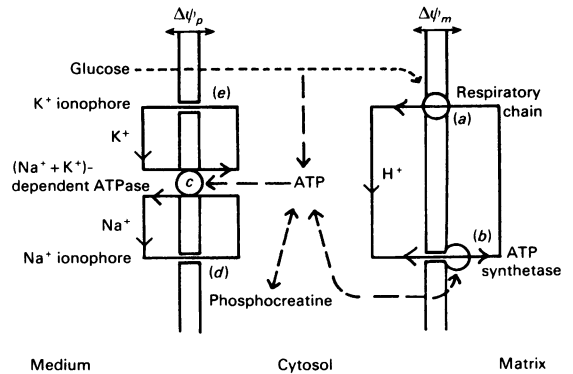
$\Delta\psi_p$

$\Delta\psi_m$

Glucose

(e)

Respiratory chain

$K^+$ ionophore

(a)

$K^+$

$H^+$

$(Na^+ + K^+)$-dependent ATPase

c

ATP

$Na^+$

(b)

ATP synthetase

$Na^+$ ionophore

(d)

Phosphocreatine

Medium

Cytosol

Matrix